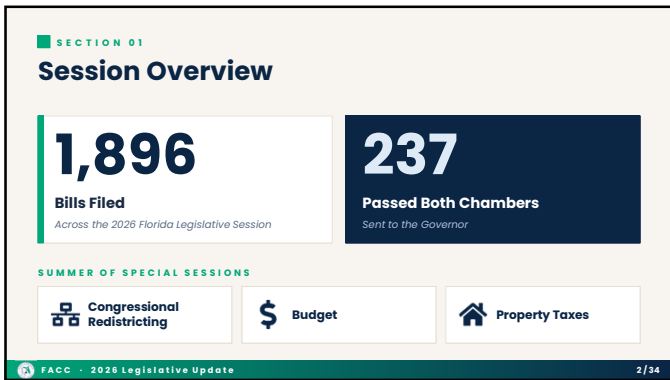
SECTION 01

Session Overview

1,896

Bills Filed

Across the 2026 Florida Legislative Session

237

Passed Both Chambers

Sent to the Governor

SUMMER OF SPECIAL SESSIONS

Congressional Redistricting

$ Budget

Property Taxes

FACC · 2026 Legislative Update

2/34